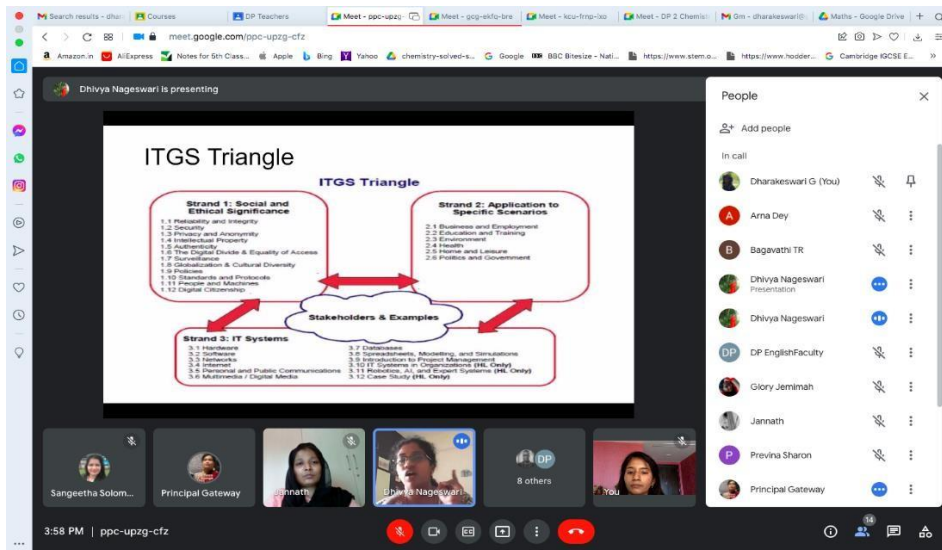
Search results - dhar | Courses | DP Teachers | Meet - ppc-upzg | Meet - gcg-ekfo-bre | Meet - kcu-frnp-ixo | Meet - DP 2 Chemist | Gm - dharakeswari@ | Maths - Google Drive

meet.google.com/ppc-upzg-cfz

Amazon.in | AliExpress | Notes for 5th Class... | Apple | Bing | Yahoo | chemistry-solved-s... | Google | BBC Bitesize - Nati... | https://www.stem.o... | https://www.hodder... | Cambridge IGCSE E...

Dhivya Nageswari is presenting

ITGS Triangle

ITGS Triangle

Strand 1: Social and Ethical Significance
1.1 Reliability and Integrity
1.2 Security
1.3 Privacy and Anonymity
1.4 Intellectual Property
1.5 Authenticity
1.6 The Digital Divide & Equality of Access
1.7 Surveillance
1.8 Globalization & Cultural Diversity
1.9 Policies
1.10 Standards and Protocols
1.11 People and Machines
1.12 Digital Citizenship

Strand 2: Application to Specific Scenarios
2.1 Business and Employment
2.2 Education and Training
2.3 Environment
2.4 Health
2.5 Home and Leisure
2.6 Politics and Government

Stakeholders & Examples

Strand 3: IT Systems
3.1 Hardware
3.2 Software
3.3 Networks
3.4 Internet
3.5 Personal and Public Communications
3.6 Multimedia / Digital Media
3.7 Databases
3.8 Spreadsheets, Modelling, and Simulations
3.9 Introduction to Project Management
3.10 IT Systems in Organizations (HL Only)
3.11 Robotics, AI, and Expert Systems (HL Only)
3.12 Case Study (HL Only)

Sangeetha Solom...
Principal Gateway
Jannath
Dhivya Nageswari
DP
8 others
You

3:58 PM | ppc-upzg-cfz

People
Add people
In call
Dharakeswari G (You)
A Arna Dey
B Bagavathi TR
Dhivya Nageswari
Presentation
Dhivya Nageswari
DP DP EnglishFaculty
Glory Jemimah
Jannath
P Previna Sharon
Principal Gateway

14